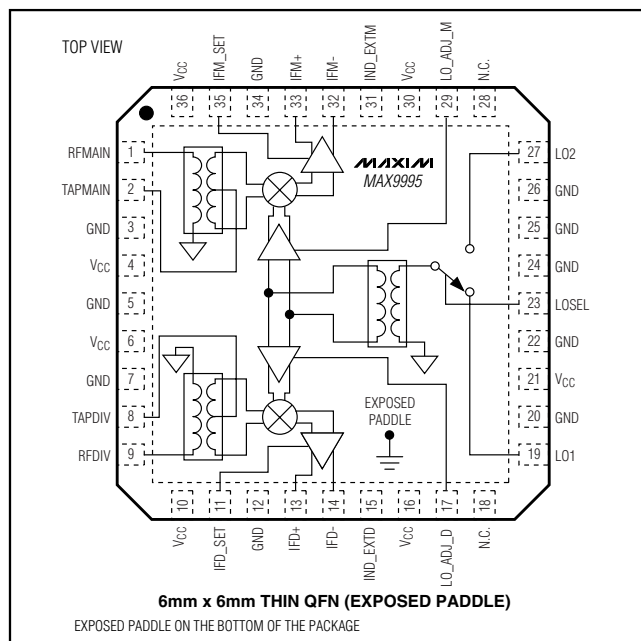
TOP VIEW

$V_{CC}$ 36
IFM_SET 35
GND 34
IFM+ 33
IFM- 32
IND_EXTM 31
$V_{CC}$ 30
LO_ADJ_M 29
N.C. 28

RFMAIN 1
TAPMAIN 2
GND 3
$V_{CC}$ 4
GND 5
$V_{CC}$ 6
GND 7
TAPDIV 8
RFDIV 9

MAXIM
MAX9995

27 LO2
26 GND
25 GND
24 GND
23 LOSEL
22 GND
21 $V_{CC}$
20 GND
19 LO1

EXPOSED PADDLE

10 $V_{CC}$
11 IFD_SET
12 GND
13 IFD+
14 IFD-
15 IND_EXTD
16 $V_{CC}$
17 LO_ADJ_D
18 N.C.

6mm x 6mm THIN QFN (EXPOSED PADDLE)

EXPOSED PADDLE ON THE BOTTOM OF THE PACKAGE